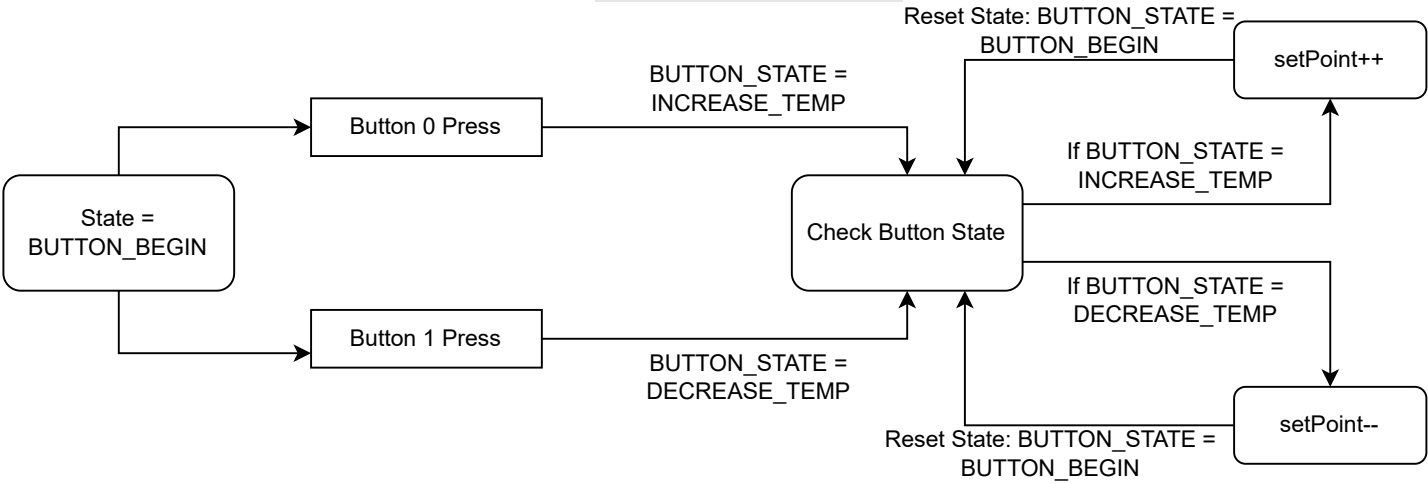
State = BUTTON_BEGIN

Button 0 Press

Button 1 Press

BUTTON_STATE = INCREASE_TEMP

BUTTON_STATE = DECREASE_TEMP

Check Button State

Reset State: BUTTON_STATE = BUTTON_BEGIN

setPoint++

If BUTTON_STATE = INCREASE_TEMP

If BUTTON_STATE = DECREASE_TEMP

setPoint--

Reset State: BUTTON_STATE = BUTTON_BEGIN